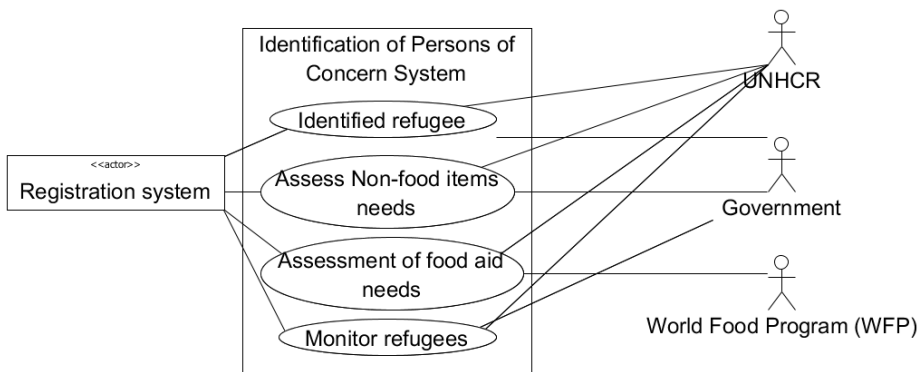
Identification of Persons of Concern System

Identified refugee

Assess Non-food items needs

Assessment of food aid needs

Monitor refugees

<<actor>>
Registration system

UNHCR

Government

World Food Program (WFP)